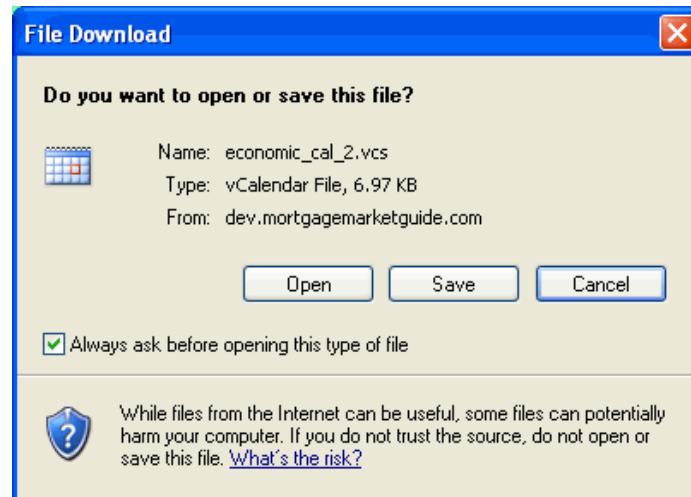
File Download

Do you want to open or save this file?

Name: economic_cal_2.vcs
Type: vCalendar File, 6.97 KB
From: dev.mortgagemarketguide.com

Open Save Cancel

Always ask before opening this type of file

While files from the Internet can be useful, some files can potentially harm your computer. If you do not trust the source, do not open or save this file. What's the risk?